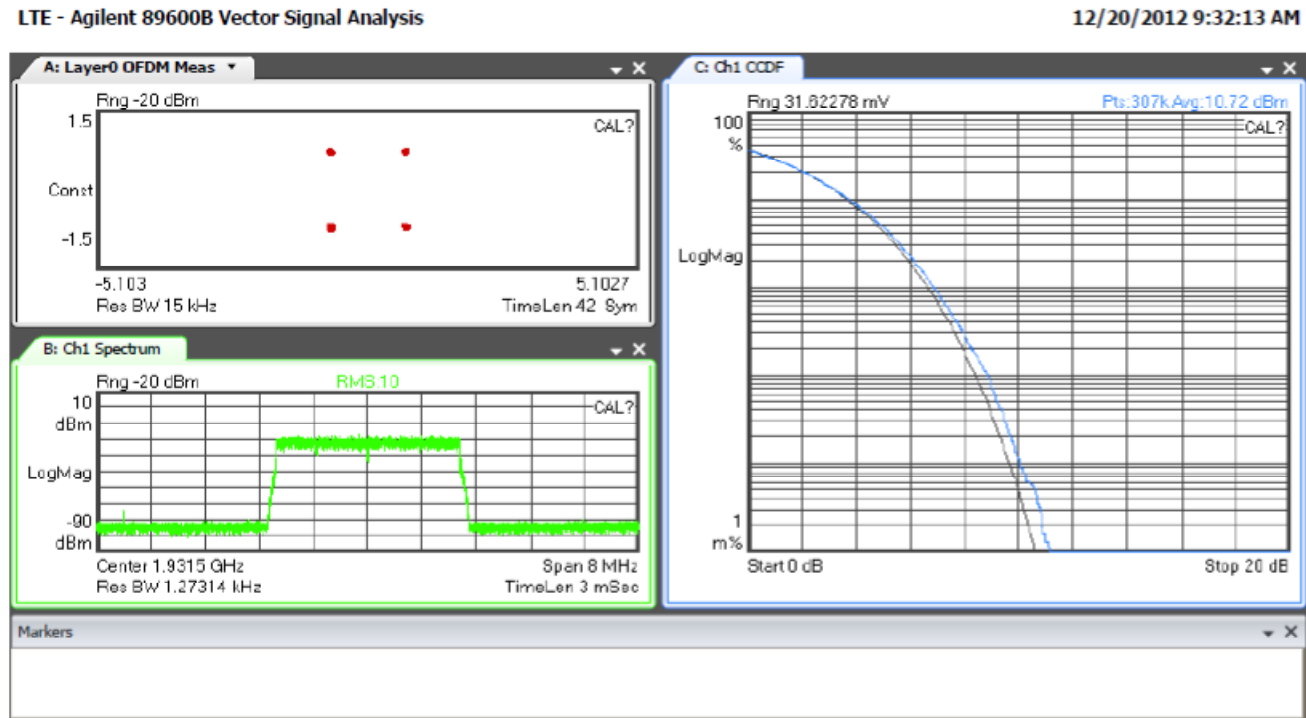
LTE - Agilent 89600B Vector Signal Analysis

12/20/2012 9:32:13 AM

A: Layer0 OFDM Meas ▾

Rng -20 dBm

1.5

CAL?

Const

-1.5

-5.103

5.1027

Res BW 15 kHz

TimeLen 42 Sym

B: Ch1 Spectrum

Rng -20 dBm

RMS 10

10 dBm

CAL?

LogMag

-90 dBm

Center 1.9315 GHz

Span 8 MHz

Res BW 1.27314 kHz

TimeLen 3 mSec

C: Ch1 CCDF

Rng 31.62278 mV

Pts:307k Avg:10.72 dBm

100 %

CAL?

LogMag

1 m%

Start 0 dB

Stop 20 dB

Markers